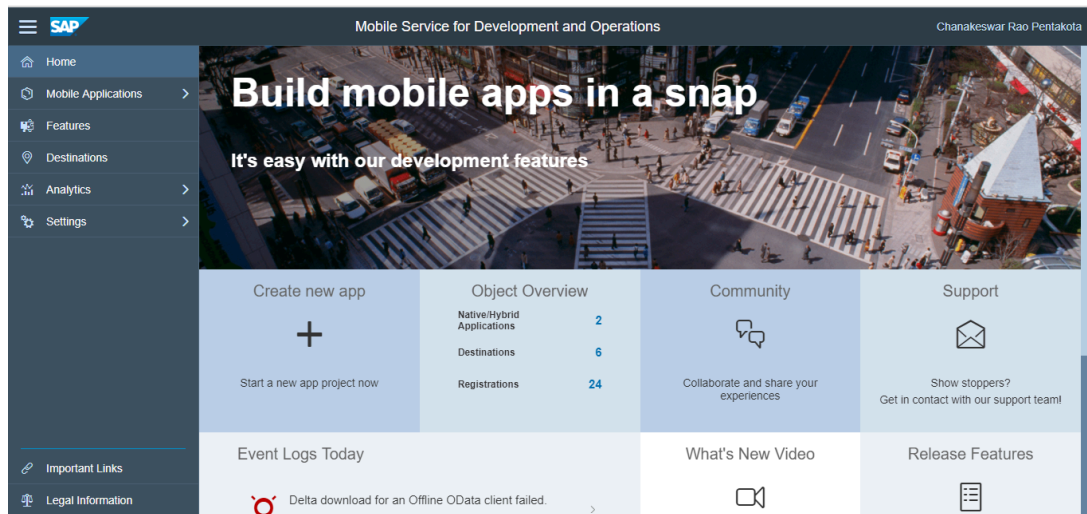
SAP

Mobile Service for Development and Operations

Chanakeswar Rao Pentakota

Home

Mobile Applications

Features

Destinations

Analytics

Settings

Important Links

Legal Information

Build mobile apps in a snap

It's easy with our development features

Create new app

+

Start a new app project now

Object Overview

| | |
|---|---|
| Native/Hybrid Applications | 2 |
| Destinations | 6 |
| Registrations | 24 |

Community

Collaborate and share your experiences

Support

Show stoppers?
Get in contact with our support team!

Event Logs Today

Delta download for an Offline OData client failed.

What's New Video

Release Features